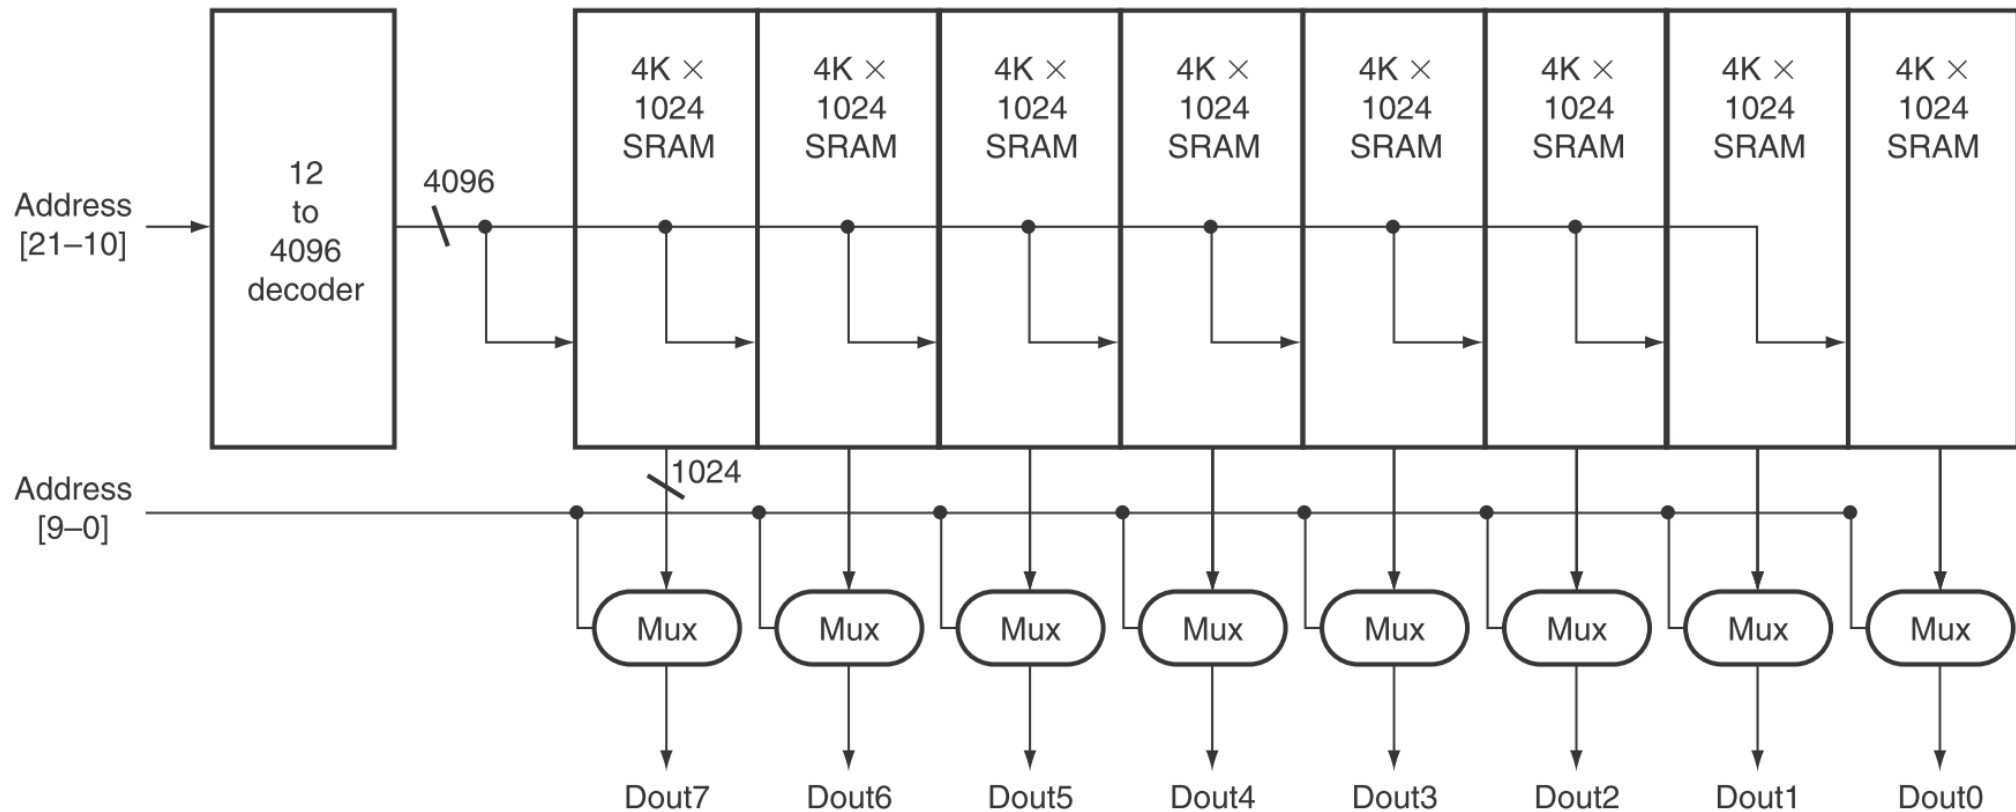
Address [21–10]

12 to 4096 decoder

4096

4K × 1024 SRAM

4K × 1024 SRAM

4K × 1024 SRAM

4K × 1024 SRAM

4K × 1024 SRAM

4K × 1024 SRAM

4K × 1024 SRAM

4K × 1024 SRAM

Address [9–0]

1024

Mux

Mux

Mux

Mux

Mux

Mux

Mux

Mux

Dout7

Dout6

Dout5

Dout4

Dout3

Dout2

Dout1

Dout0